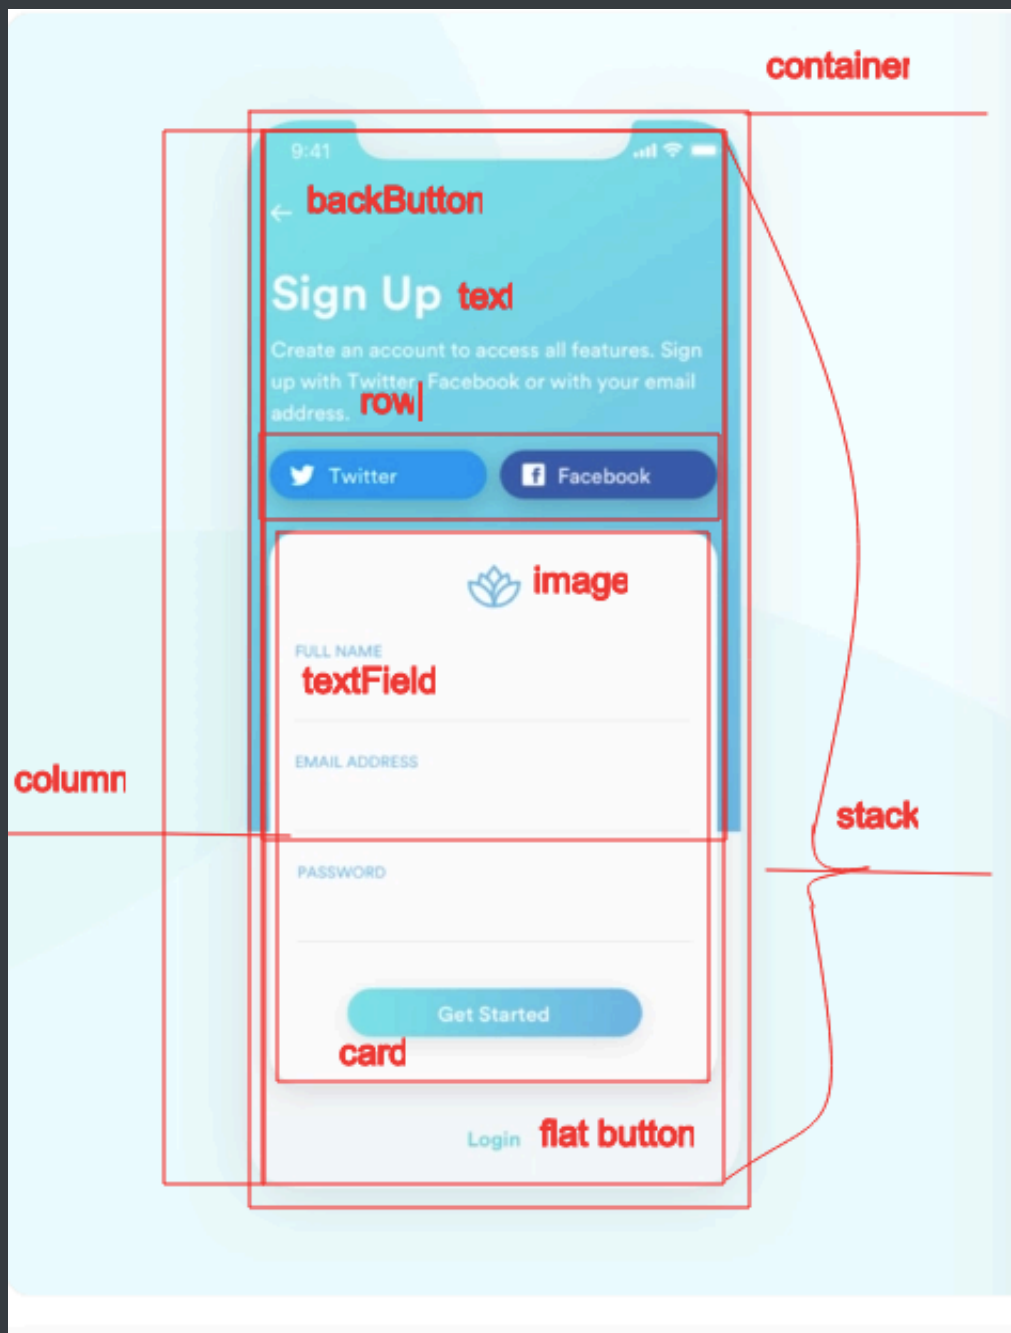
container

9:41

backButton

Sign Up text

Create an account to access all features. Sign up with Twitter, Facebook or with your email address. row

Twitter

Facebook

image

FULL NAME

textField

column

EMAIL ADDRESS

stack

PASSWORD

Get Started

card

Login flat button